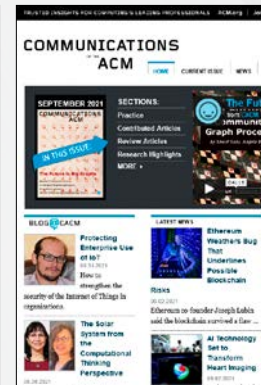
TRUSTED INSIGHTS FOR COMPUTING'S LEADING PROFESSIONALS ACM.org

COMMUNICATIONS OF THE ACM

HOME CURRENT ISSUE NEWS

SEPTEMBER 2021

COMMUNICATIONS OF THE ACM

IN THIS ISSUE

SECTIONS:

Practice

Contributed Articles

Review Articles

Research Highlights

MORE +

The Fu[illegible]

Immun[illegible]

Graph Proce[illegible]

BLOG@CACM

Protecting Enterprise Use of IoT

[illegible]

How to strengthen the security of the Internet of Things in organizations.

The Solar System from the Computational Thinking Perspective

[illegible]

LATEST NEWS

Ethereum Weathers Bug That Underlines Possible Blockchain Risks

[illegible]

Ethereum co-founder Joseph Lubin said the blockchain survived a flaw ...

AI Technology Set to Transform Heart Imaging

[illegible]